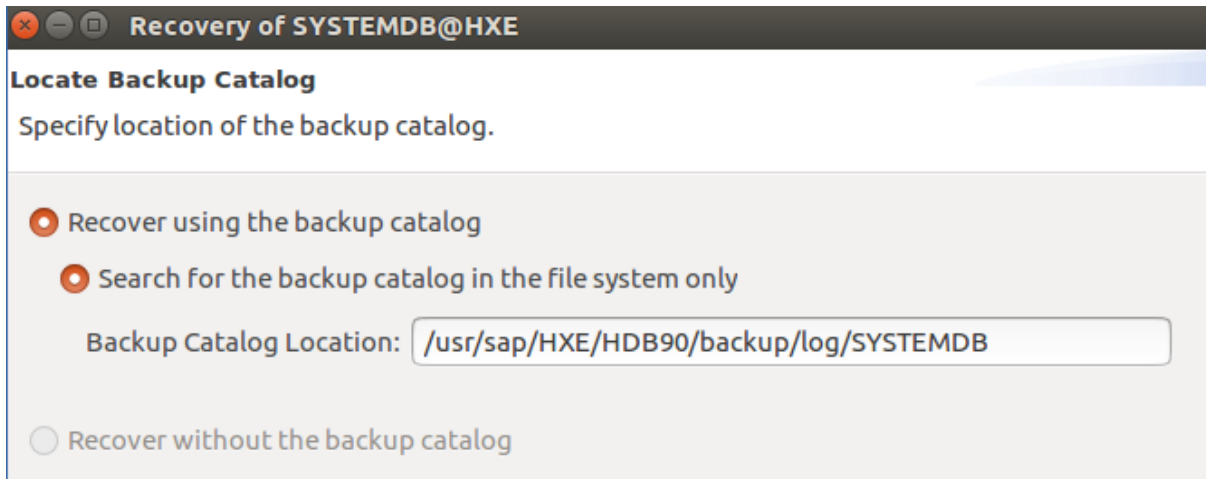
Recovery of SYSTEMDB@HXE

Locate Backup Catalog

Specify location of the backup catalog.

Recover using the backup catalog

Search for the backup catalog in the file system only

Backup Catalog Location: /usr/sap/HXE/HDB90/backup/log/SYSTEMDB

Recover without the backup catalog